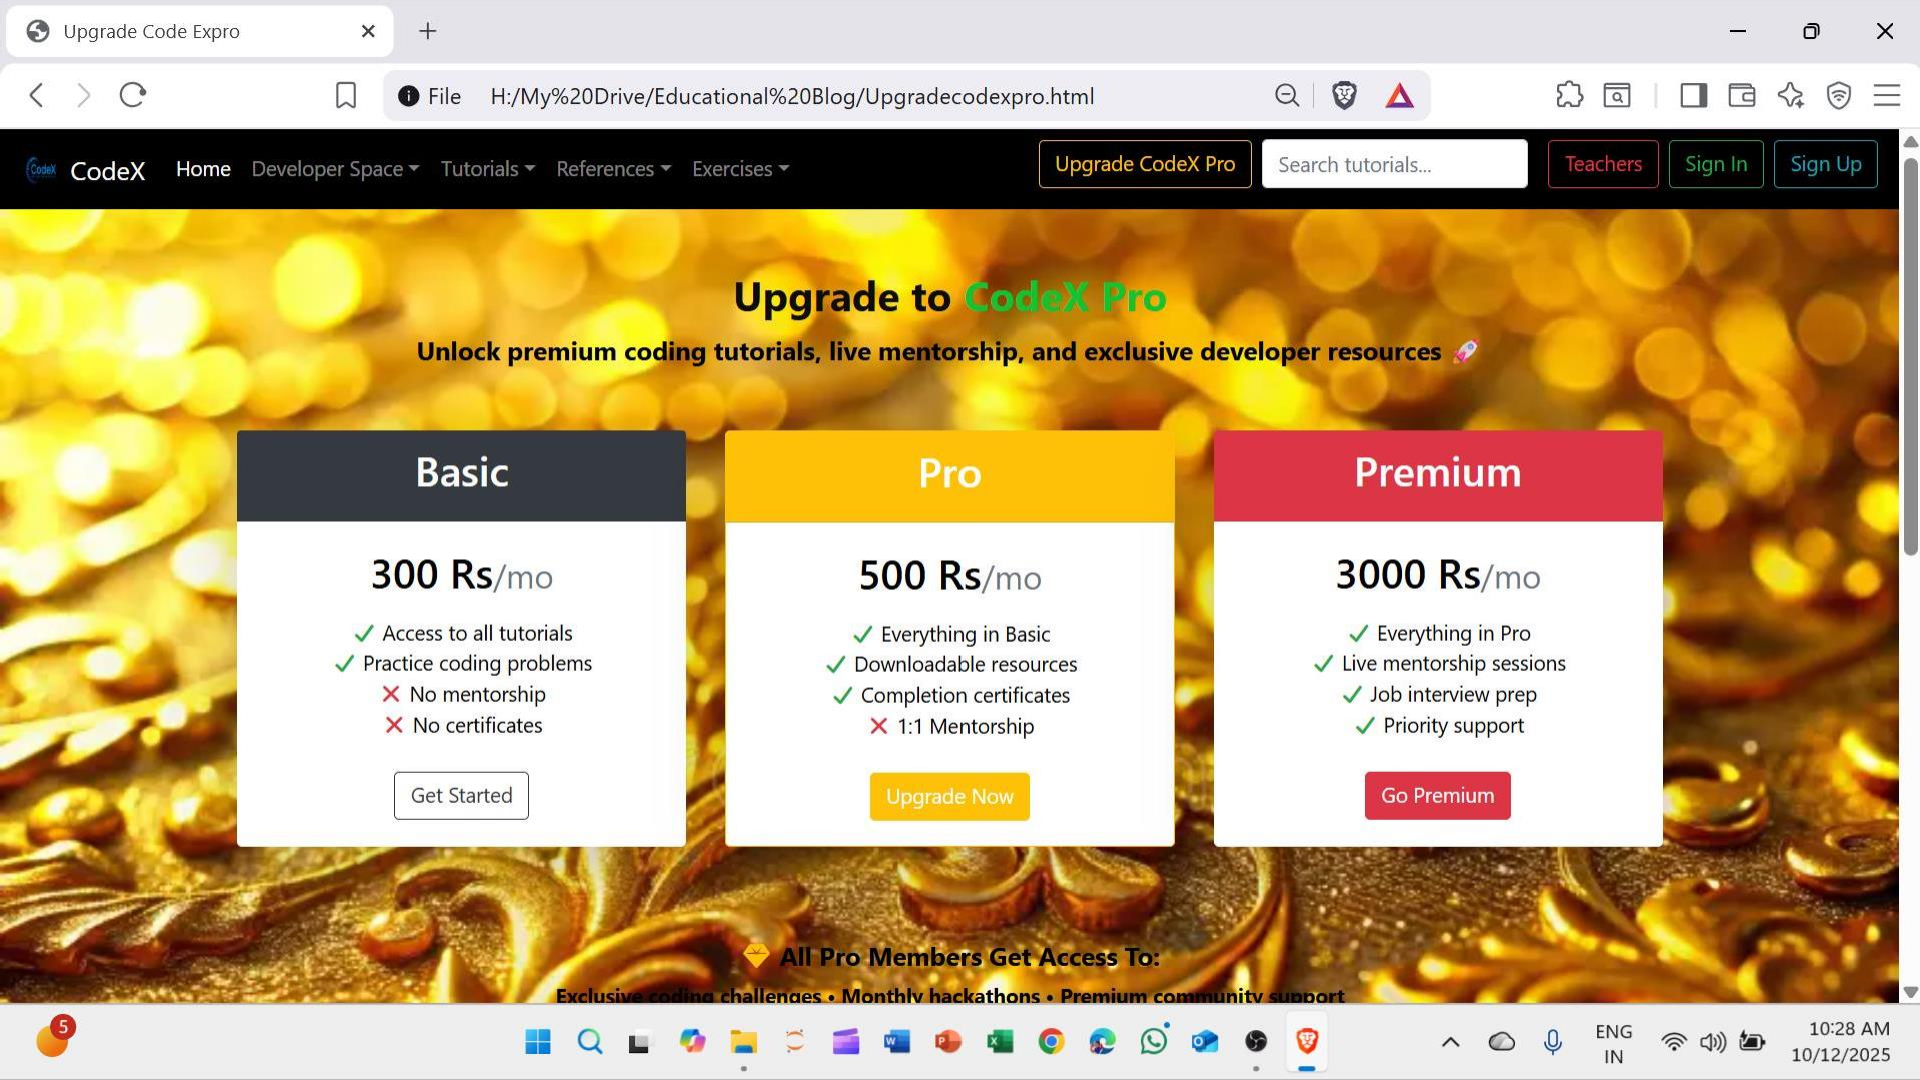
Upgrade Code Expro

File H:/My%20Drive/Educational%20Blog/Upgradecodexpro.html

CodeX CodeX Home Developer Space Tutorials References Exercises Upgrade CodeX Pro Search tutorials... Teachers Sign In Sign Up

Upgrade to CodeX Pro

Unlock premium coding tutorials, live mentorship, and exclusive developer resources 🚀

Basic

300 Rs/mo

✓ Access to all tutorials
✓ Practice coding problems
✗ No mentorship
✗ No certificates

Get Started

Pro

500 Rs/mo

✓ Everything in Basic
✓ Downloadable resources
✓ Completion certificates
✗ 1:1 Mentorship

Upgrade Now

Premium

3000 Rs/mo

✓ Everything in Pro
✓ Live mentorship sessions
✓ Job interview prep
✓ Priority support

Go Premium

All Pro Members Get Access To:

Exclusive coding challenges • Monthly hackathons • Premium community support

5

ENG IN

10:28 AM 10/12/2025